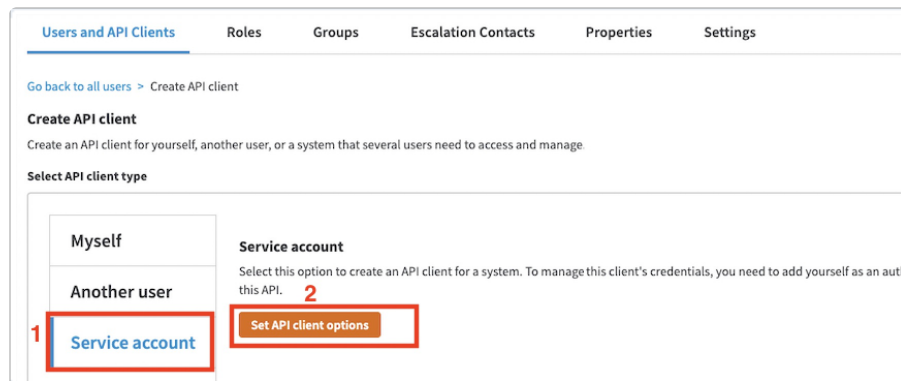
Users and API Clients Roles Groups Escalation Contacts Properties Settings

Go back to all users > Create API client

Create API client

Create an API client for yourself, another user, or a system that several users need to access and manage.

Select API client type

Myself

Another user

1

Service account

Service account

Select this option to create an API client for a system. To manage this client's credentials, you need to add yourself as an aut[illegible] this API.

2

Set API client options